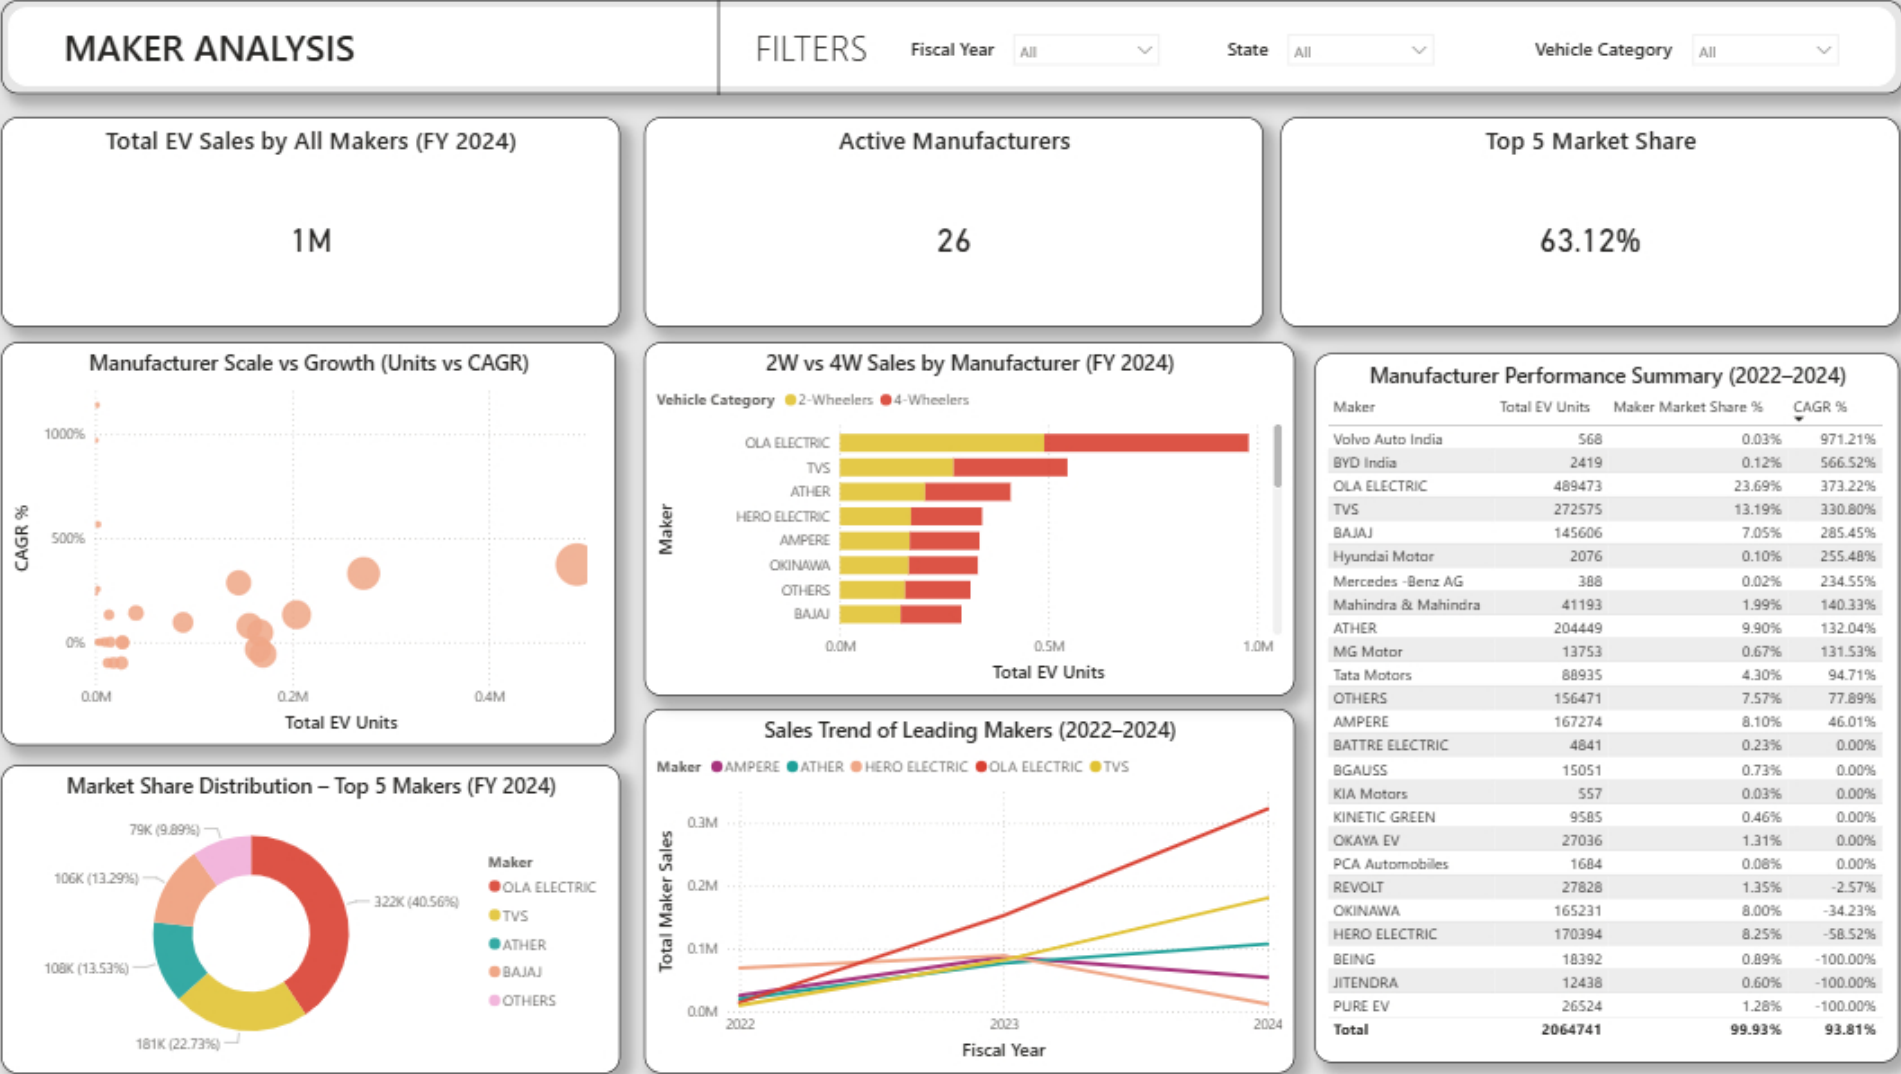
MAKER ANALYSIS

FILTERS Fiscal Year All State All Vehicle Category All

Total EV Sales by All Makers (FY 2024)

1M

Active Manufacturers

26

Top 5 Market Share

63.12%

Manufacturer Scale vs Growth (Units vs CAGR)

CAGR %
1000%
500%
0%
0.0M 0.2M 0.4M
Total EV Units

2W vs 4W Sales by Manufacturer (FY 2024)

Vehicle Category 2-Wheelers 4-Wheelers

Maker
OLA ELECTRIC
TVS
ATHER
HERO ELECTRIC
AMPERE
OKINAWA
OTHERS
BAJAJ
0.0M 0.5M 1.0M
Total EV Units

Manufacturer Performance Summary (2022–2024)

| Maker | Total EV Units | Maker Market Share % | CAGR % |
|---|---|---|---|
| Volvo Auto India | 568 | 0.03% | 971.21% |
| BYD India | 2419 | 0.12% | 566.52% |
| OLA ELECTRIC | 489473 | 23.69% | 373.22% |
| TVS | 272575 | 13.19% | 330.80% |
| BAJAJ | 145606 | 7.05% | 285.45% |
| Hyundai Motor | 2076 | 0.10% | 255.48% |
| Mercedes -Benz AG | 388 | 0.02% | 234.55% |
| Mahindra & Mahindra | 41193 | 1.99% | 140.33% |
| ATHER | 204449 | 9.90% | 132.04% |
| MG Motor | 13753 | 0.67% | 131.53% |
| Tata Motors | 88935 | 4.30% | 94.71% |
| OTHERS | 156471 | 7.57% | 77.89% |
| AMPERE | 167274 | 8.10% | 46.01% |
| BATTRE ELECTRIC | 4841 | 0.23% | 0.00% |
| BGAUSS | 15051 | 0.73% | 0.00% |
| KIA Motors | 557 | 0.03% | 0.00% |
| KINETIC GREEN | 9585 | 0.46% | 0.00% |
| OKAYA EV | 27036 | 1.31% | 0.00% |
| PCA Automobiles | 1684 | 0.08% | 0.00% |
| REVOLT | 27828 | 1.35% | -2.57% |
| OKINAWA | 165231 | 8.00% | -34.23% |
| HERO ELECTRIC | 170394 | 8.25% | -58.52% |
| BEING | 18392 | 0.89% | -100.00% |
| JITENDRA | 12438 | 0.60% | -100.00% |
| PURE EV | 26524 | 1.28% | -100.00% |
| Total | 2064741 | 99.93% | 93.81% |

Sales Trend of Leading Makers (2022–2024)

Maker AMPERE ATHER HERO ELECTRIC OLA ELECTRIC TVS

Total Maker Sales
0.3M
0.2M
0.1M
0.0M
2022 2023 2024
Fiscal Year

Market Share Distribution – Top 5 Makers (FY 2024)

79K (9.89%)
106K (13.29%)
108K (13.53%)
181K (22.73%)
322K (40.56%)

Maker
OLA ELECTRIC
TVS
ATHER
BAJAJ
OTHERS